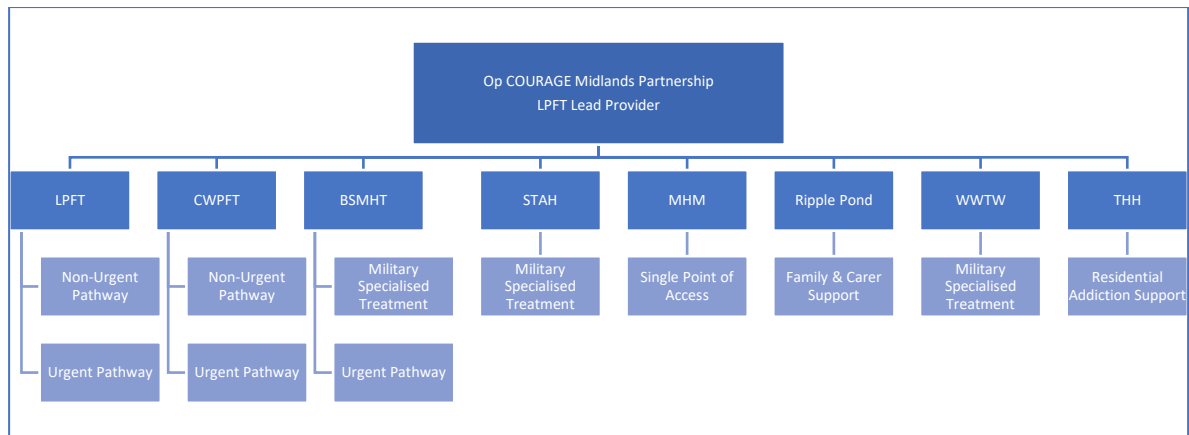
Op COURAGE Midlands Partnership
LPFT Lead Provider

LPFT

Non-Urgent Pathway

Urgent Pathway

CWPFT

Non-Urgent Pathway

Urgent Pathway

BSMHT

Military Specialised Treatment

Urgent Pathway

STAH

Military Specialised Treatment

MHM

Single Point of Access

Ripple Pond

Family & Carer Support

WWTW

Military Specialised Treatment

THH

Residential Addiction Support